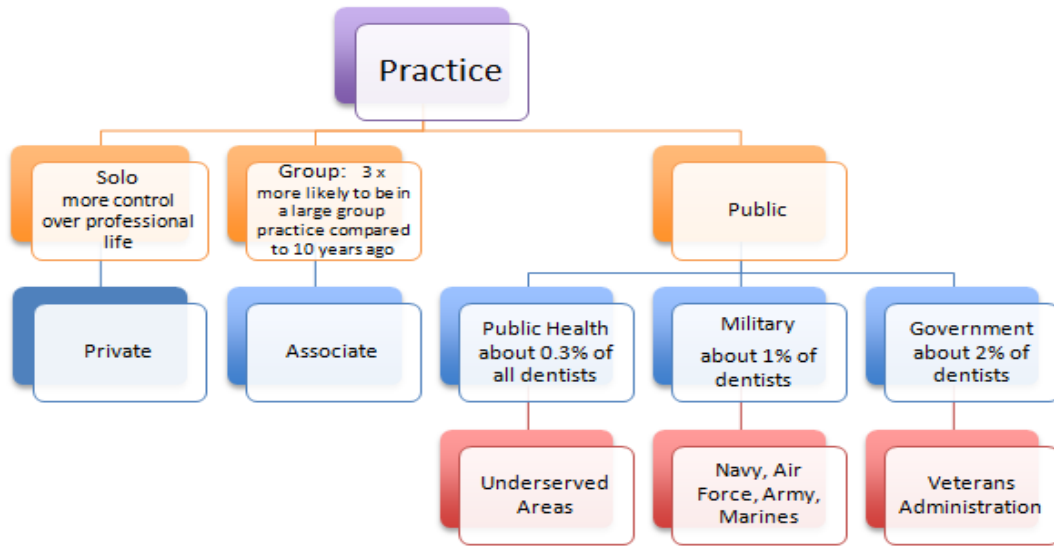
Practice

Solo
more control over professional life

Private

Group: 3 x more likely to be in a large group practice compared to 10 years ago

Associate

Public

Public Health about 0.3% of all dentists

Underserved Areas

Military about 1% of dentists

Navy, Air Force, Army, Marines

Government about 2% of dentists

Veterans Administration